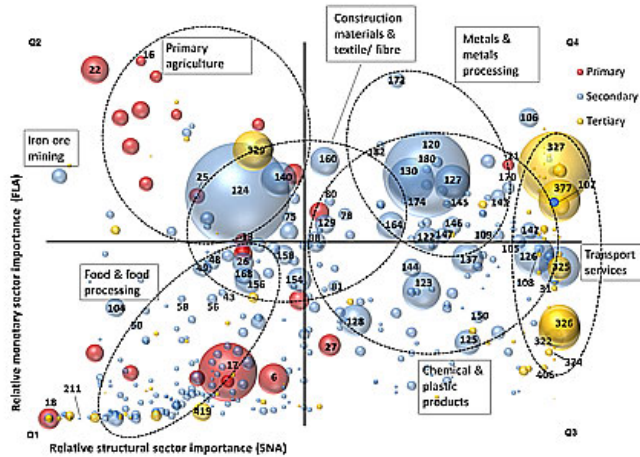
Q2

Q4

Q1

Q3

Primary agriculture

Construction materials & textile/ fibre

Metals & metals processing

Primary

Secondary

Tertiary

Iron ore mining

Food & food processing

Transport services

Chemical & plastic products

Relative monetary sector importance (FLA)

Relative structural sector importance (SNA)

22
16
329
25
124
140
160
80
129
78
132
172
120
180
130
127
174
145
106
327
171
170
377
102
143
146
122
147
109
164
137
147
105
126
325
103
31
144
123
150
125
326
322
374
406
73
19
48
26
168
156
158
154
81
128
27
104
50
58
56
43
12
6
18
211
419